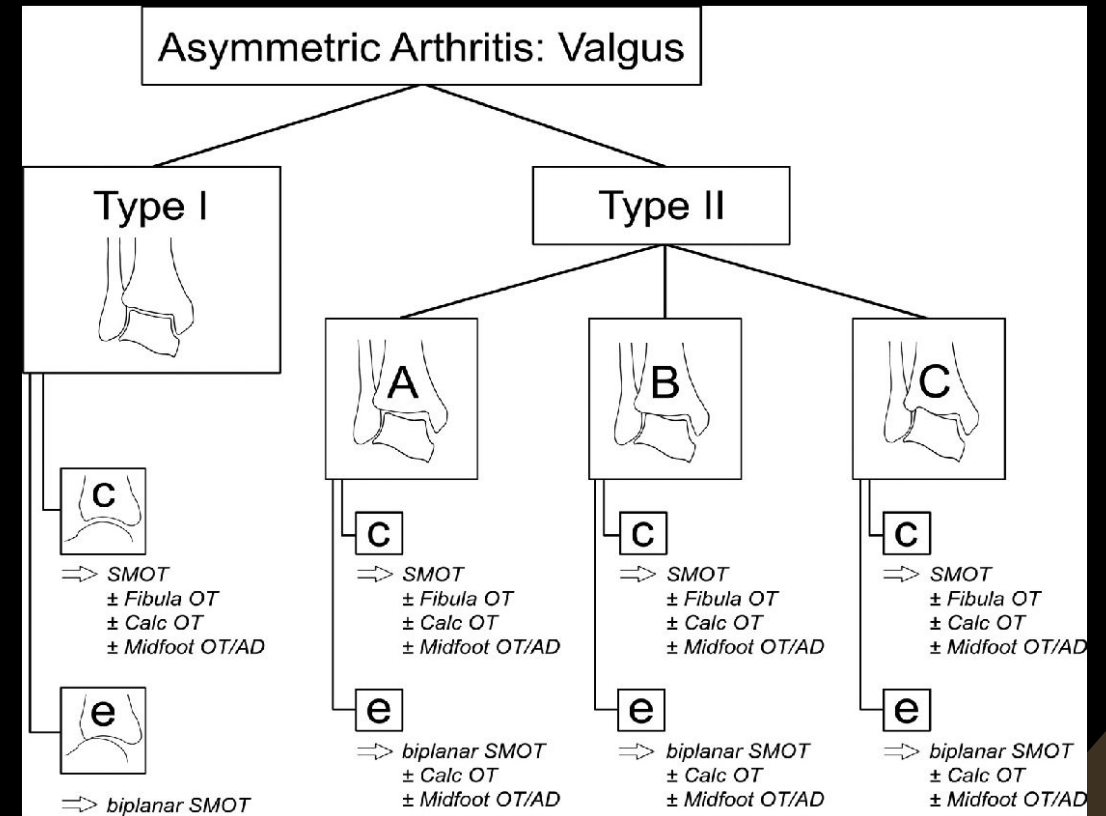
Asymmetric Arthritis: Valgus

Type I

Type II

A

B

C

c

⇒ SMOT
± Fibula OT
± Calc OT
± Midfoot OT/AD

e

⇒ biplanar SMOT

c

⇒ SMOT
± Fibula OT
± Calc OT
± Midfoot OT/AD

e

⇒ biplanar SMOT
± Calc OT
± Midfoot OT/AD

c

⇒ SMOT
± Fibula OT
± Calc OT
± Midfoot OT/AD

e

⇒ biplanar SMOT
± Calc OT
± Midfoot OT/AD

c

⇒ SMOT
± Fibula OT
± Calc OT
± Midfoot OT/AD

e

⇒ biplanar SMOT
± Calc OT
± Midfoot OT/AD